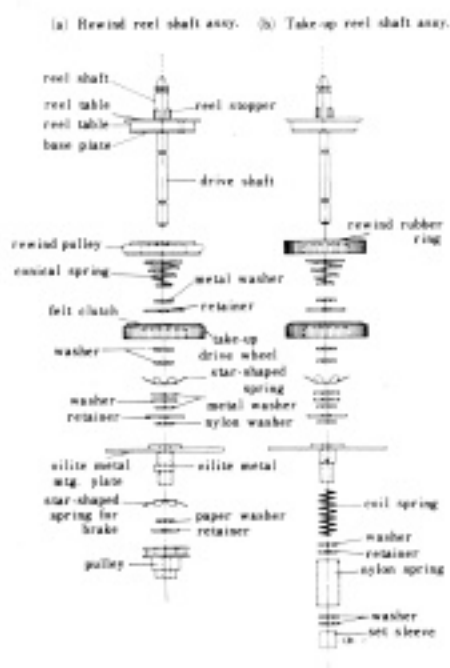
(a) Rewind reel shaft assy. (b) Take-up reel shaft assy.

reel shaft
reel table
reel table
base plate
reel stopper
drive shaft

rewind pulley
conical spring
metal washer
retainer
felt clutch
take-up drive wheel
washer
star-shaped spring
washer
metal washer
retainer
nylon washer
oilite metal mtg. plate
oilite metal
star-shaped spring for brake
paper washer
retainer
pulley

rewind rubber ring
coil spring
washer
retainer
nylon spring
washer
set sleeve